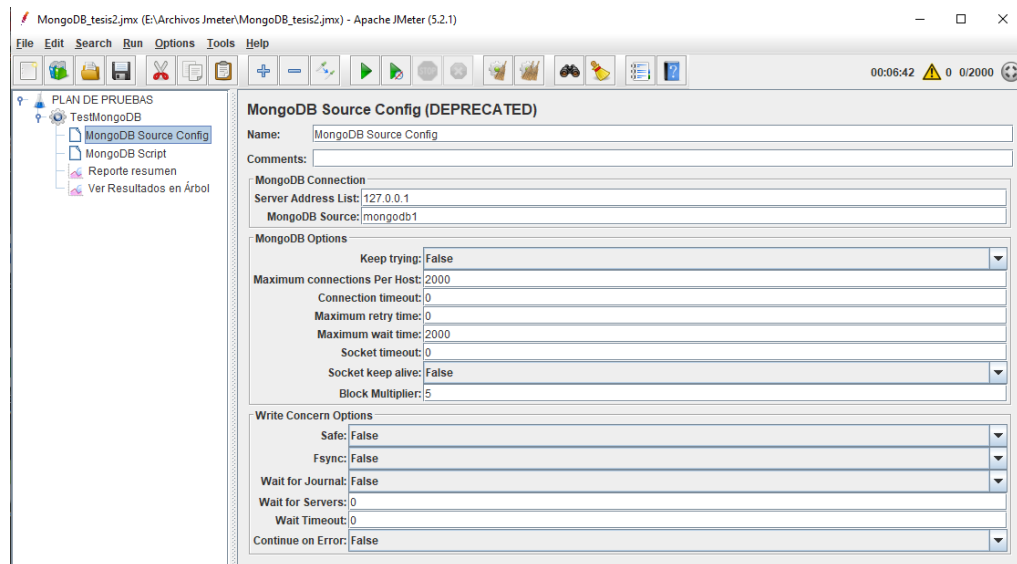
MongoDB_tesis2.jmx (E:\Archivos Jmeter\MongoDB_tesis2.jmx) - Apache JMeter (5.2.1)

File Edit Search Run Options Tools Help

00:06:42 0 0/2000

PLAN DE PRUEBAS
TestMongoDB
MongoDB Source Config
MongoDB Script
Reporte resumen
Ver Resultados en Árbol

MongoDB Source Config (DEPRECATED)

Name: MongoDB Source Config

Comments:

MongoDB Connection
Server Address List: 127.0.0.1
MongoDB Source: mongodb1

MongoDB Options
Keep trying: False
Maximum connections Per Host: 2000
Connection timeout: 0
Maximum retry time: 0
Maximum wait time: 2000
Socket timeout: 0
Socket keep alive: False
Block Multiplier: 5

Write Concern Options
Safe: False
Fsync: False
Wait for Journal: False
Wait for Servers: 0
Wait Timeout: 0
Continue on Error: False